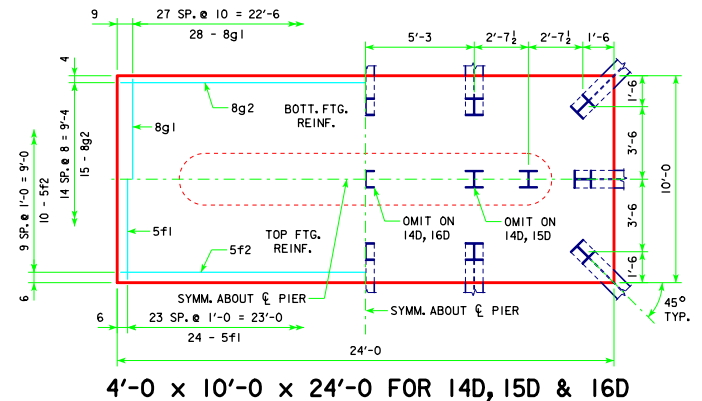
9
27 SP. @ 10 = 22'-6
28 - 8g1
5'-3
$2'-7\frac{1}{2}$
$2'-7\frac{1}{2}$
1'-6
4
8g2
BOTT. FTG. REINF.
8g1
14 SP. @ 8 = 9'-4
15 - 8g2
9 SP. @ 1'-0 = 9'-0
10 - 5f2
1'-6
3'-6
10'-0
3'-6
1'-6
5f1
OMIT ON 14D, 16D
OMIT ON 14D, 15D
TOP FTG. REINF.
5f2
6
SYMM. ABOUT ℄ PIER
45°
TYP.
6
23 SP. @ 1'-0 = 23'-0
SYMM. ABOUT ℄ PIER
24 - 5f1
24'-0
4'-0 x 10'-0 x 24'-0 FOR 14D, 15D & 16D